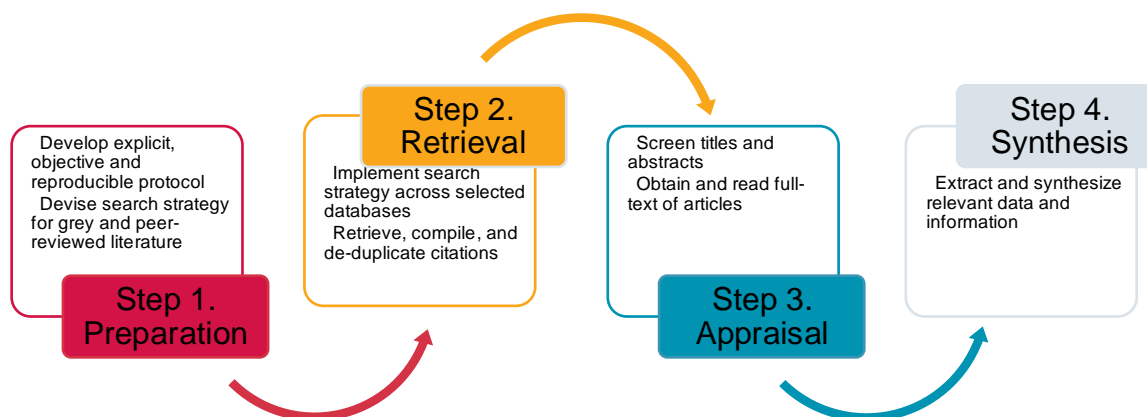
Develop explicit, objective and reproducible protocol
Devise search strategy for grey and peer-reviewed literature

Step 1. Preparation

Step 2. Retrieval

Implement search strategy across selected databases
Retrieve, compile, and de-duplicate citations

Screen titles and abstracts
Obtain and read full-text of articles

Step 3. Appraisal

Step 4. Synthesis

Extract and synthesize relevant data and information